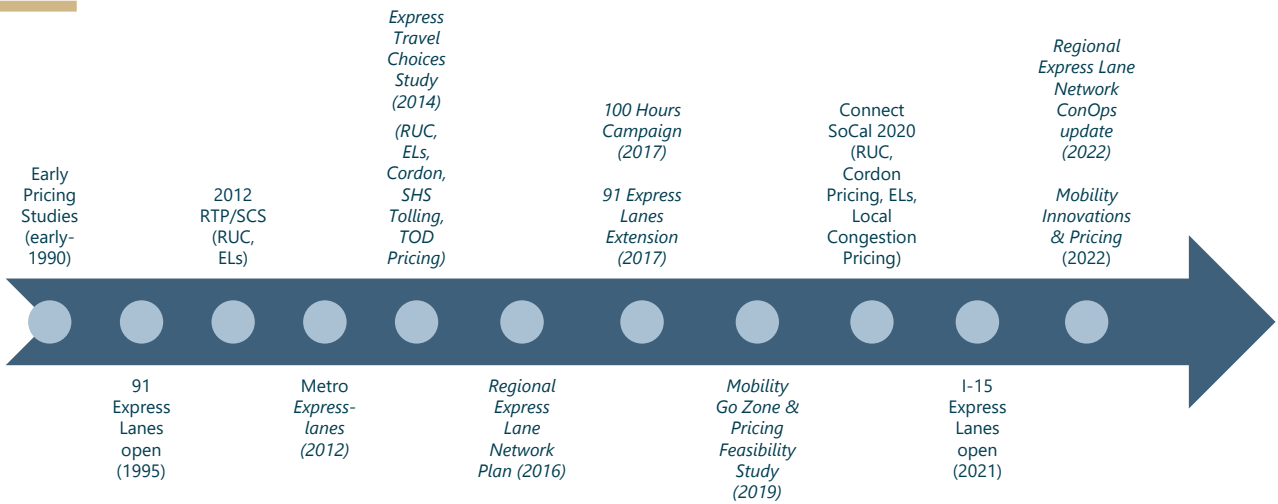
Early Pricing Studies (early-1990)

91 Express Lanes open (1995)

2012 RTP/SCS (RUC, ELs)

Metro Express-lanes (2012)

Express Travel Choices Study (2014)

(RUC, ELs, Cordon, SHS Tolling, TOD Pricing)

Regional Express Lane Network Plan (2016)

100 Hours Campaign (2017)

91 Express Lanes Extension (2017)

Mobility Go Zone & Pricing Feasibility Study (2019)

Connect SoCal 2020 (RUC, Cordon Pricing, ELs, Local Congestion Pricing)

I-15 Express Lanes open (2021)

Regional Express Lane Network ConOps update (2022)

Mobility Innovations & Pricing (2022)